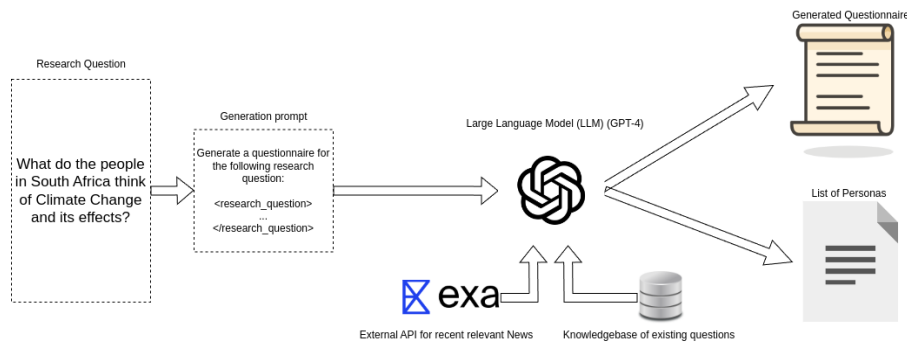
Research Question

What do the people in South Africa think of Climate Change and its effects?

Generation prompt

Generate a questionnaire for the following research question:

<research_question>
...
</research_question>

Large Language Model (LLM) (GPT-4)

Generated Questionnaire

List of Personas

exa

External API for recent relevant News

Knowledgebase of existing questions